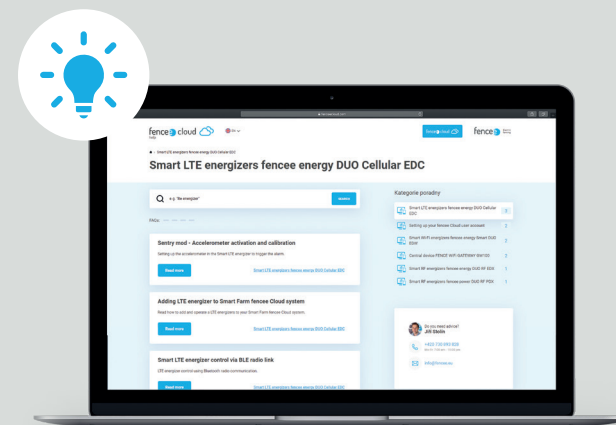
fencee cloud

Smart LTE energizers fencee energy DUO Cellular EDC

e.g. "fix energizer"

Search

Sentry mod - Accelerometer activation and calibration

Setting up the accelerometer in the Smart LTE energizer to trigger the alarm.

Read more

Smart LTE energizers fencee energy DUO Cellular EDC

Adding LTE energizer to Smart Farm fencee Cloud system

Read how to add and operate a LTE energizers to your Smart Farm fencee Cloud system.

Read more

Smart LTE energizers fencee energy DUO Cellular EDC

Smart LTE energizer control via BLE radio link

LTE energizer control using Bluetooth radio communication.

Read more

Smart LTE energizers fencee energy DUO Cellular EDC

Kategorie poradny

Smart LTE energizers fencee energy DUO Cellular EDC

Setting up your fencee Cloud user account

Smart WiFi energizers fencee energy Smart DUO EDW

Central device FENCEE WIFI GATEWAY GW100

Smart RF energizers fencee energy DUO RF EDX

Smart RF energizers fencee power DUO RF PDX

Do you need advice?
Jiří Sklenář

info@fencee.eu